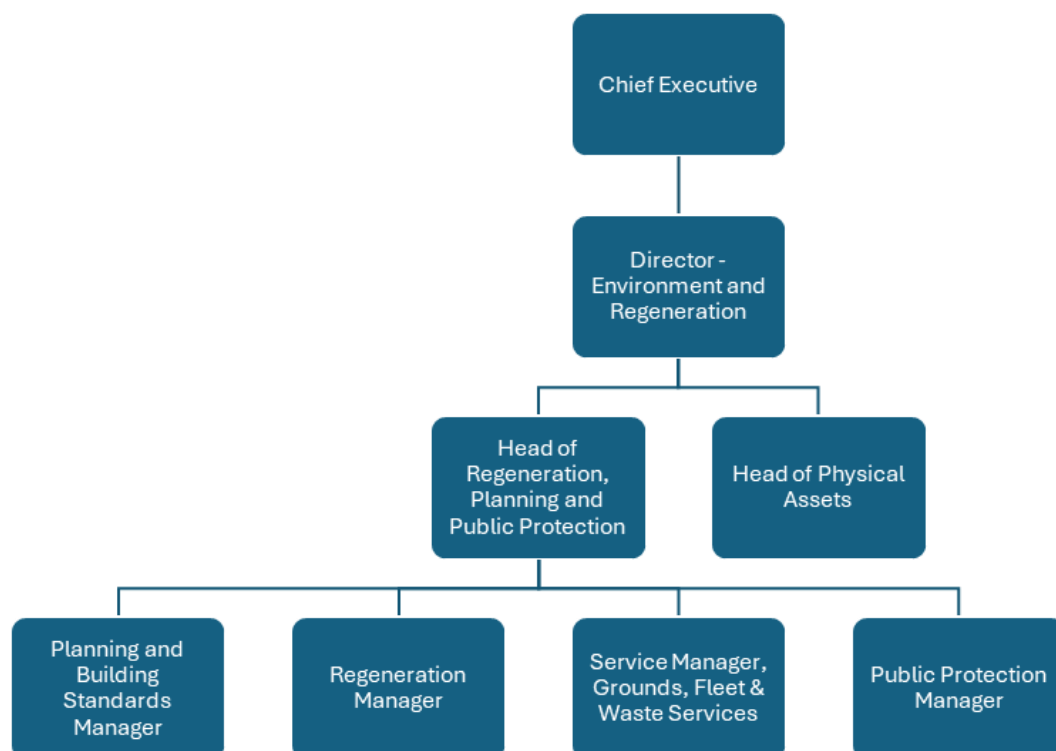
Chief Executive

Director - Environment and Regeneration

Head of Regeneration, Planning and Public Protection

Head of Physical Assets

Planning and Building Standards Manager

Regeneration Manager

Service Manager, Grounds, Fleet & Waste Services

Public Protection Manager